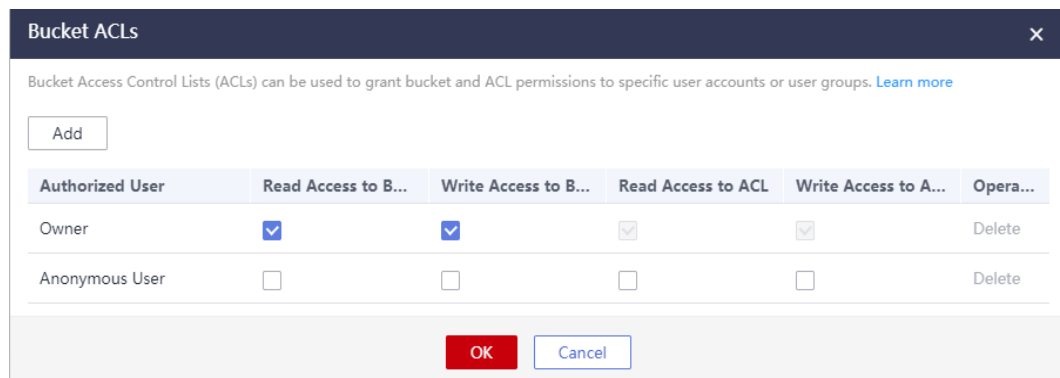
Bucket ACLs

×

Bucket Access Control Lists (ACLs) can be used to grant bucket and ACL permissions to specific user accounts or user groups. Learn more

Add

| Authorized User | Read Access to B... | Write Access to B... | Read Access to ACL | Write Access to A... | Opera... |
|---|---|---|---|---|---|
| Owner | ☑ | ☑ | ☑ | ☑ | Delete |
| Anonymous User | ☐ | ☐ | ☐ | ☐ | Delete |

OK

Cancel